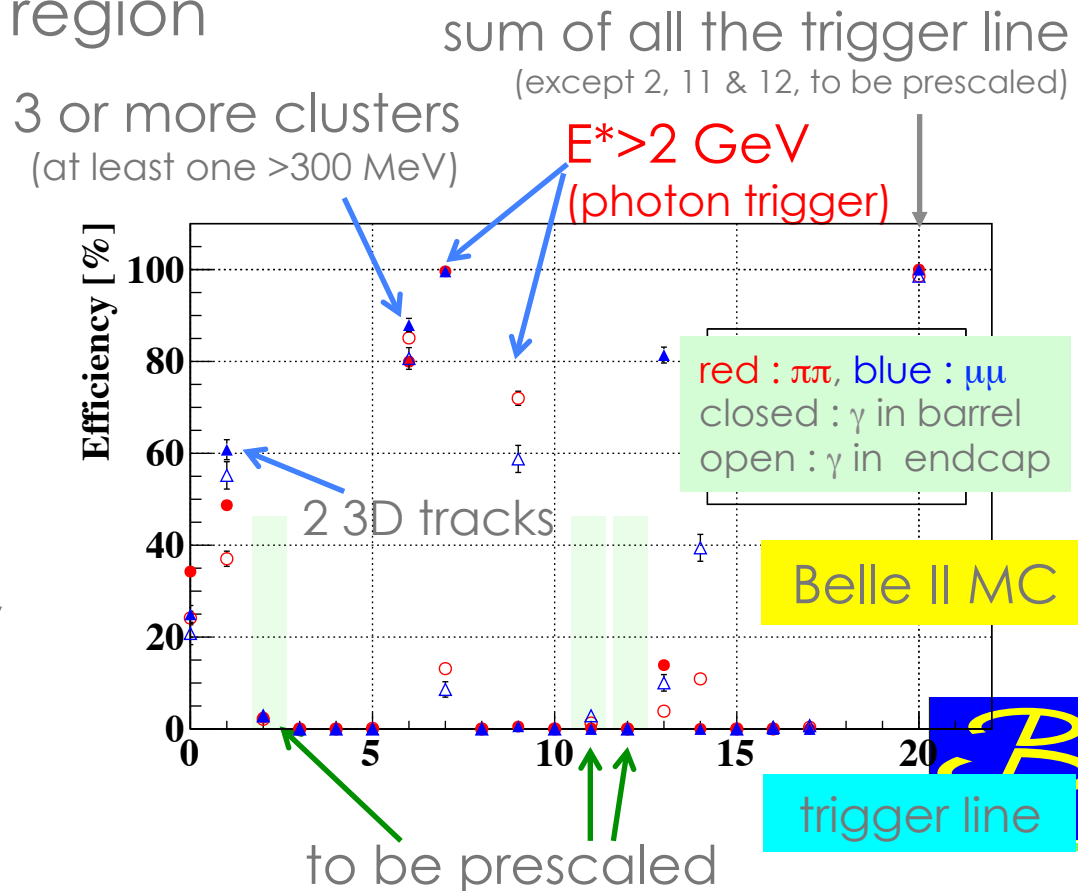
region

sum of all the trigger line
(except 2, 11 & 12, to be prescaled)

3 or more clusters
(at least one >300 MeV)

E*>2 GeV
(photon trigger)

Efficiency [%]

100
80
60
40
20
0

red : $\pi\pi$, blue : $\mu\mu$
closed : $\gamma$ in barrel
open : $\gamma$ in endcap

2 3D tracks

Belle II MC

0 5 10 15 20

trigger line

to be prescaled